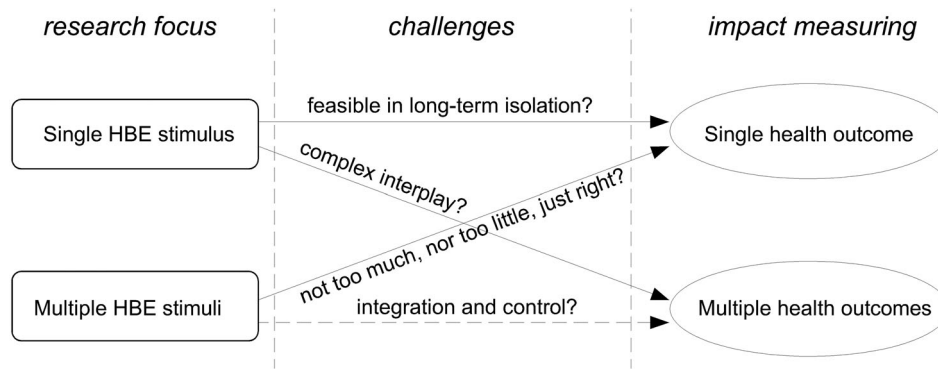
research focus

challenges

impact measuring

Single HBE stimulus

feasible in long-term isolation?

Single health outcome

complex interplay?

not too much, nor too little, just right?

Multiple HBE stimuli

integration and control?

Multiple health outcomes